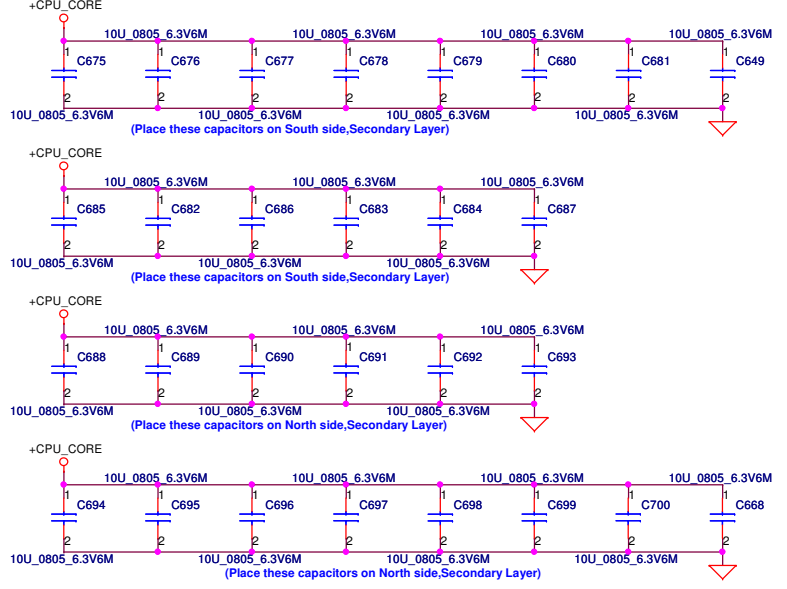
+CPU_CORE

10U_0805_6.3V6M 10U_0805_6.3V6M 10U_0805_6.3V6M 10U_0805_6.3V6M

1 C675 2
1 C676 2
1 C677 2
1 C678 2
1 C679 2
1 C680 2
1 C681 2
1 C649 2

10U_0805_6.3V6M 10U_0805_6.3V6M 10U_0805_6.3V6M 10U_0805_6.3V6M

(Place these capacitors on South side,Secondary Layer)

+CPU_CORE

10U_0805_6.3V6M 10U_0805_6.3V6M 10U_0805_6.3V6M

1 C685 2
1 C682 2
1 C686 2
1 C683 2
1 C684 2
1 C687 2

10U_0805_6.3V6M 10U_0805_6.3V6M 10U_0805_6.3V6M

(Place these capacitors on South side,Secondary Layer)

+CPU_CORE

10U_0805_6.3V6M 10U_0805_6.3V6M 10U_0805_6.3V6M

1 C688 2
1 C689 2
1 C690 2
1 C691 2
1 C692 2
1 C693 2

10U_0805_6.3V6M 10U_0805_6.3V6M 10U_0805_6.3V6M

(Place these capacitors on North side,Secondary Layer)

+CPU_CORE

10U_0805_6.3V6M 10U_0805_6.3V6M 10U_0805_6.3V6M 10U_0805_6.3V6M

1 C694 2
1 C695 2
1 C696 2
1 C697 2
1 C698 2
1 C699 2
1 C700 2
1 C668 2

10U_0805_6.3V6M 10U_0805_6.3V6M 10U_0805_6.3V6M 10U_0805_6.3V6M

(Place these capacitors on North side,Secondary Layer)